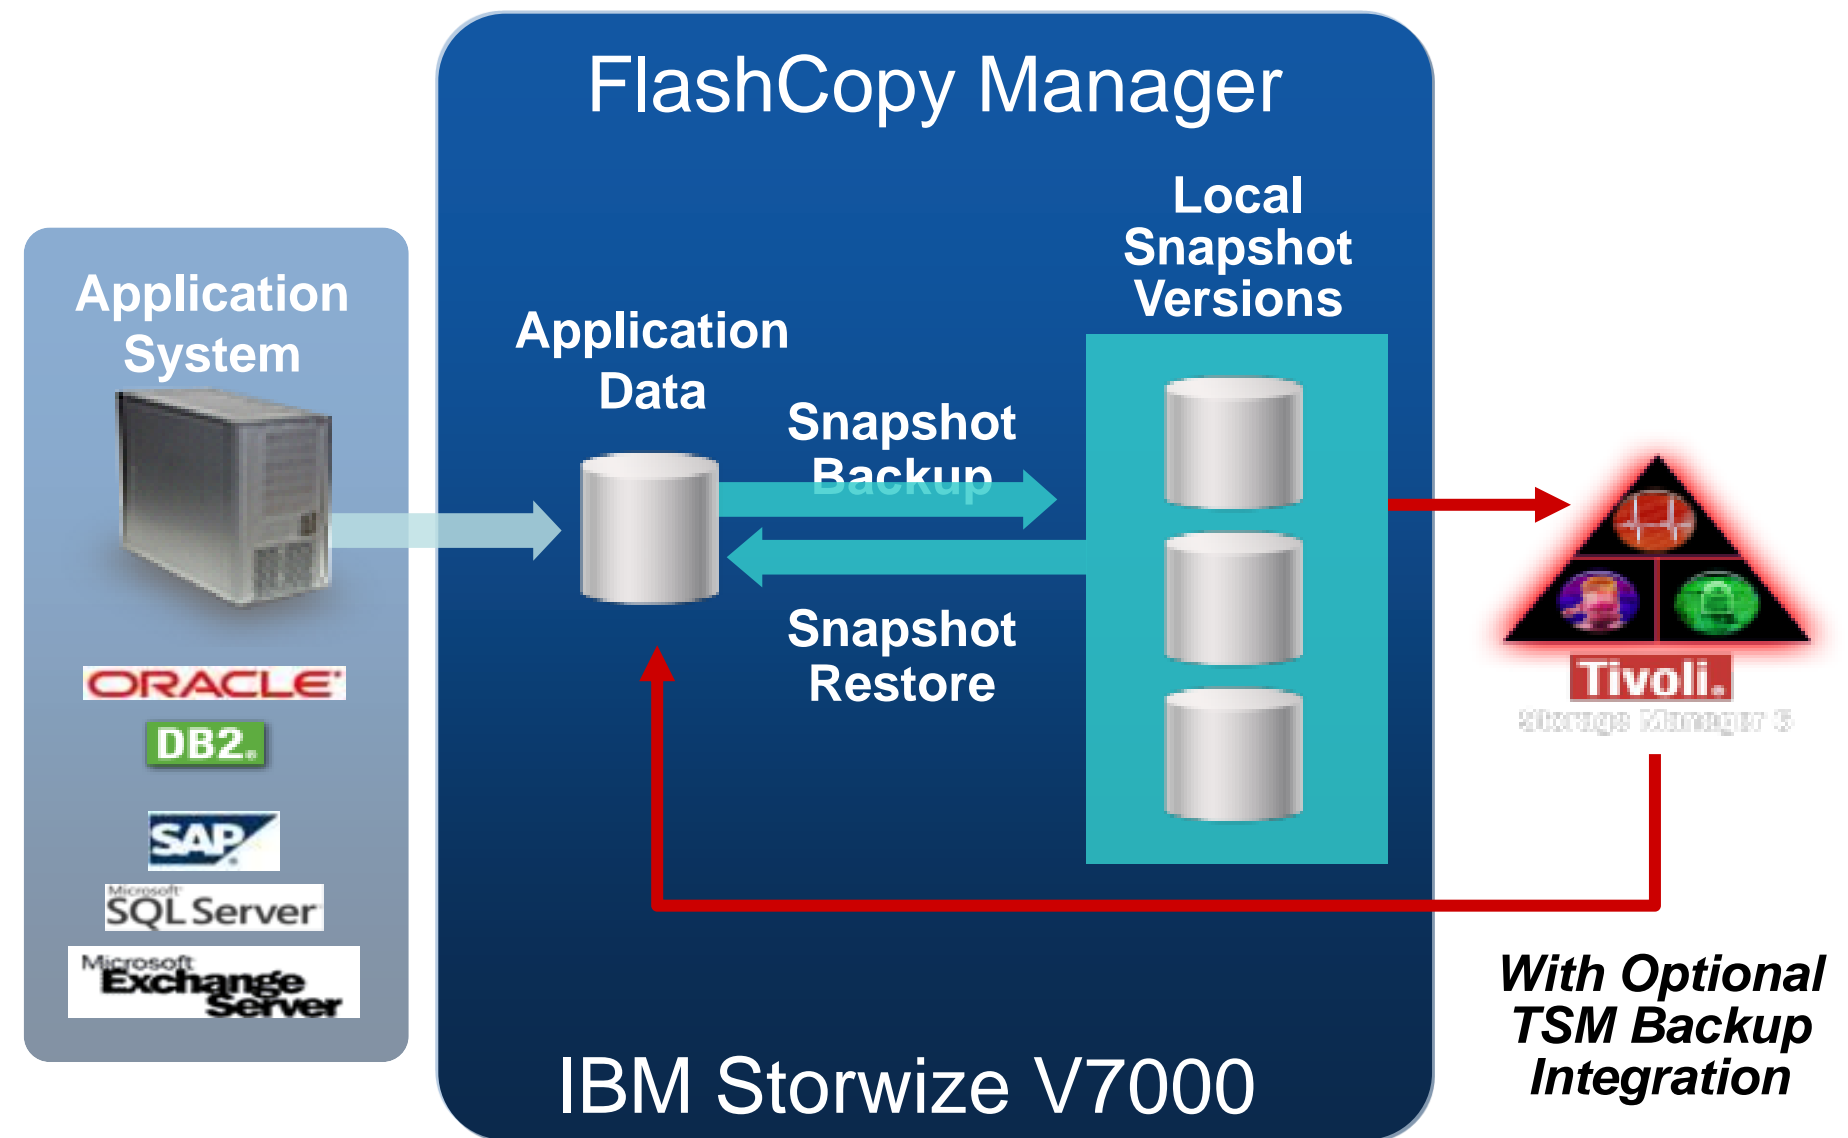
FlashCopy Manager

Application System

ORACLE

DB2.

SAP

Microsoft SQL Server

Microsoft Exchange Server

Application Data

Snapshot Backup

Snapshot Restore

Local Snapshot Versions

Tivoli.

Storage Manager 5

With Optional TSM Backup Integration

IBM Storwize V7000